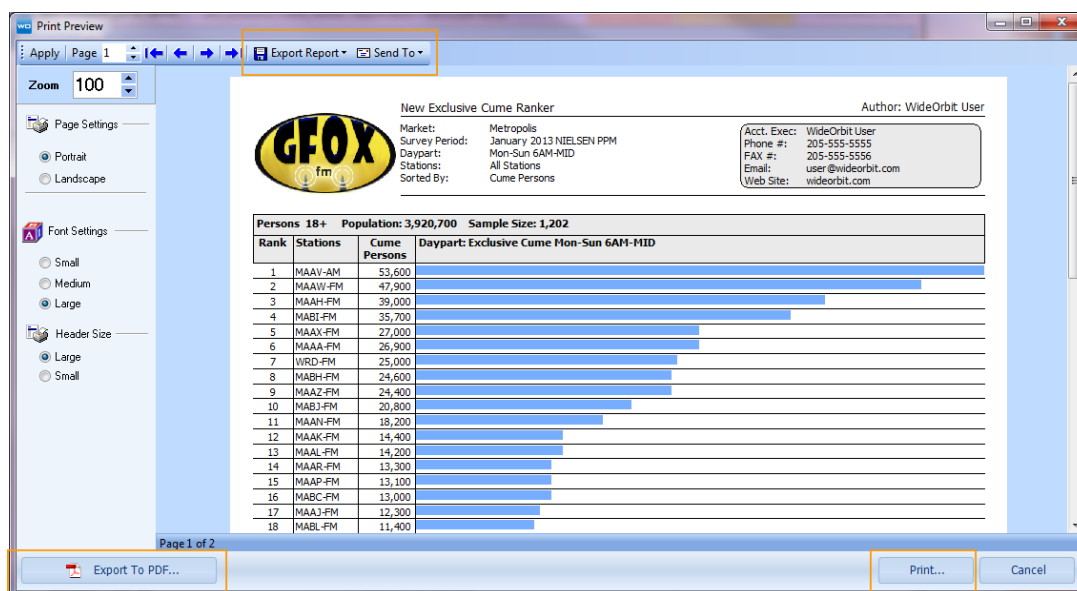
WO Print Preview

Apply | Page 1 | Export Report | Send To

Zoom 100

Page Settings

Portrait

Landscape

Font Settings

Small

Medium

Large

Header Size

Large

Small

New Exclusive Cume Ranker

Author: WideOrbit User

GFOX fm

Market: Metropolis
Survey Period: January 2013 NIELSEN PPM
Daypart: Mon-Sun 6AM-MID
Stations: All Stations
Sorted By: Cume Persons

Acct. Exec: WideOrbit User
Phone #: 205-555-5555
FAX #: 205-555-5556
Email: user@wideorbit.com
Web Site: wideorbit.com

Persons 18+ Population: 3,920,700 Sample Size: 1,202

| Rank | Stations | Cume Persons | Daypart: Exclusive Cume Mon-Sun 6AM-MID |
|---|---|---|---|
| 1 | MAAV-AM | 53,600 | |
| 2 | MAAW-FM | 47,900 | |
| 3 | MAAH-FM | 39,000 | |
| 4 | MABI-FM | 35,700 | |
| 5 | MAAX-FM | 27,000 | |
| 6 | MAAA-FM | 26,900 | |
| 7 | WRD-FM | 25,000 | |
| 8 | MABH-FM | 24,600 | |
| 9 | MAAZ-FM | 24,400 | |
| 10 | MABJ-FM | 20,800 | |
| 11 | MAAN-FM | 18,200 | |
| 12 | MAAK-FM | 14,400 | |
| 13 | MAAL-FM | 14,200 | |
| 14 | MAAR-FM | 13,300 | |
| 15 | MAAP-FM | 13,100 | |
| 16 | MABC-FM | 13,000 | |
| 17 | MAAJ-FM | 12,300 | |
| 18 | MABL-FM | 11,400 | |

Page 1 of 2

Export To PDF...

Print...

Cancel